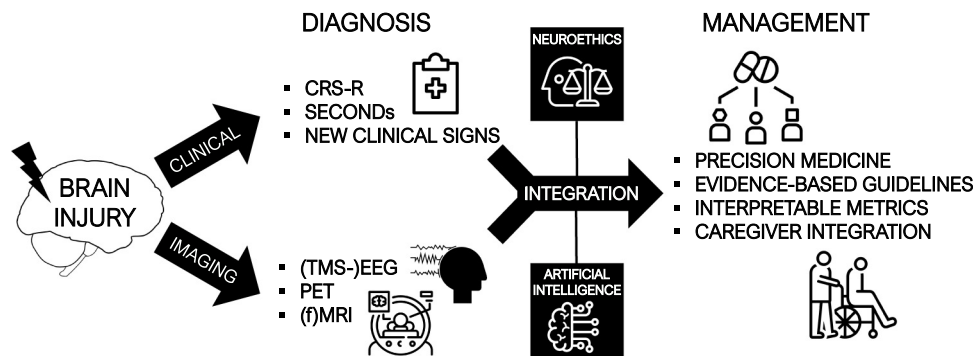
BRAIN INJURY

CLINICAL

IMAGING

DIAGNOSIS

- CRS-R
- SECONDs
- NEW CLINICAL SIGNS

- (TMS-)EEG
- PET
- (f)MRI

NEUROETHICS

INTEGRATION

ARTIFICIAL INTELLIGENCE

MANAGEMENT

- PRECISION MEDICINE
- EVIDENCE-BASED GUIDELINES
- INTERPRETABLE METRICS
- CAREGIVER INTEGRATION